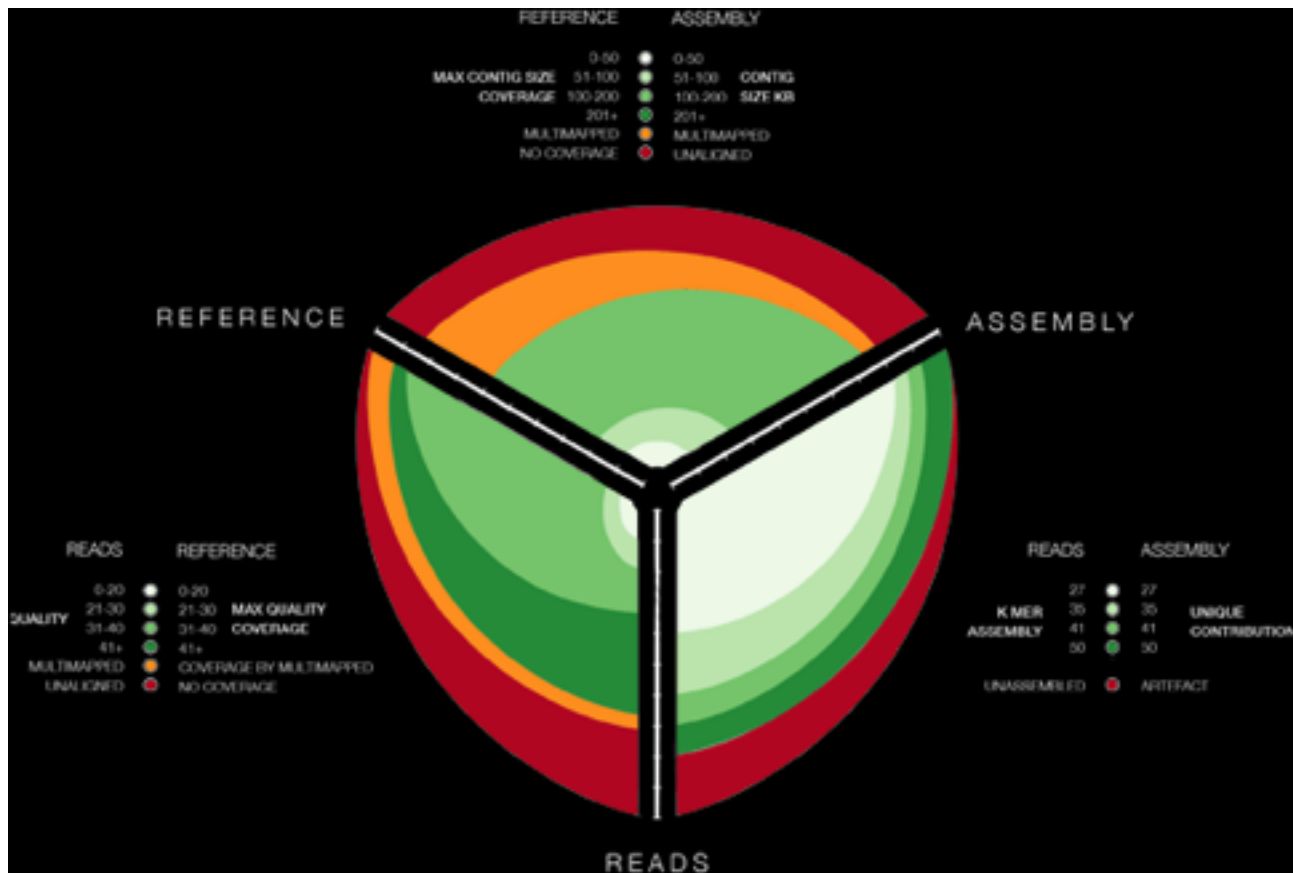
REFERENCE ASSEMBLY

0-50 0-50
MAX CONTIG SIZE 51-100 51-100 CONTIG
COVERAGE 100-200 100-200 SIZE KB
201+ 201+
MULTIMAPPED MULTIMAPPED
NO COVERAGE UNALIGNED

REFERENCE

ASSEMBLY

READS REFERENCE

0-20 0-20
QUALITY 21-30 21-30 MAX QUALITY
31-40 31-40 COVERAGE
41+ 41+
MULTIMAPPED COVERAGE BY MULTIMAPPED
UNALIGNED NO COVERAGE

READS ASSEMBLY

27 27
K MER 35 35 UNIQUE
ASSEMBLY 41 41 CONTRIBUTION
50 50

UNASSEMBLED ARTEFACT

READS